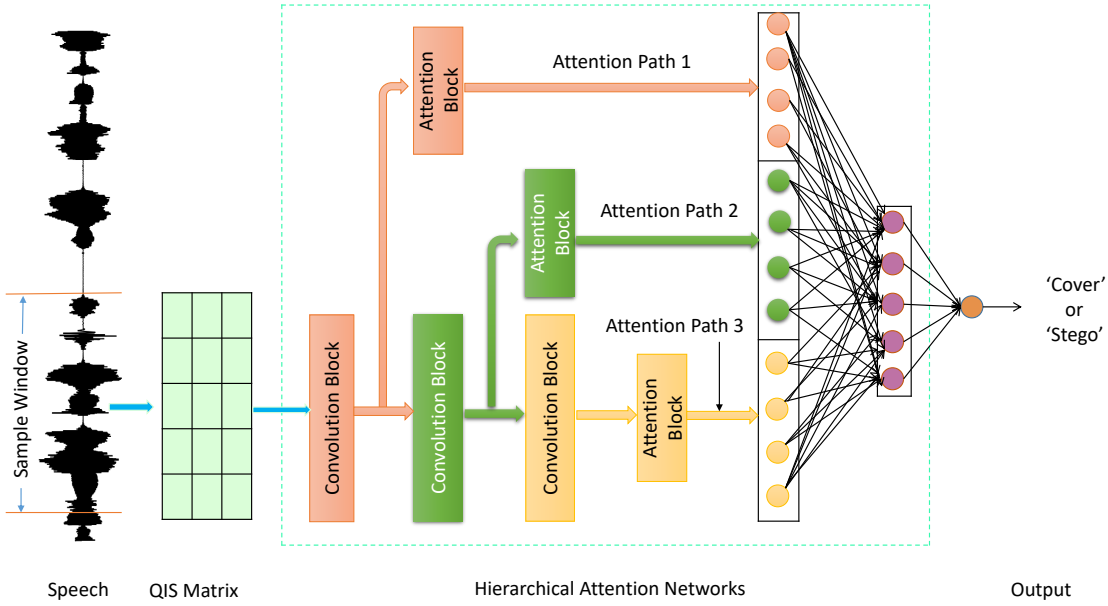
Attention Block

Attention Path 1

Attention Block

Attention Path 2

Sample Window

Convolution Block

Convolution Block

Convolution Block

Attention Path 3

Attention Block

'Cover' or 'Stego'

Speech

QIS Matrix

Hierarchical Attention Networks

Output